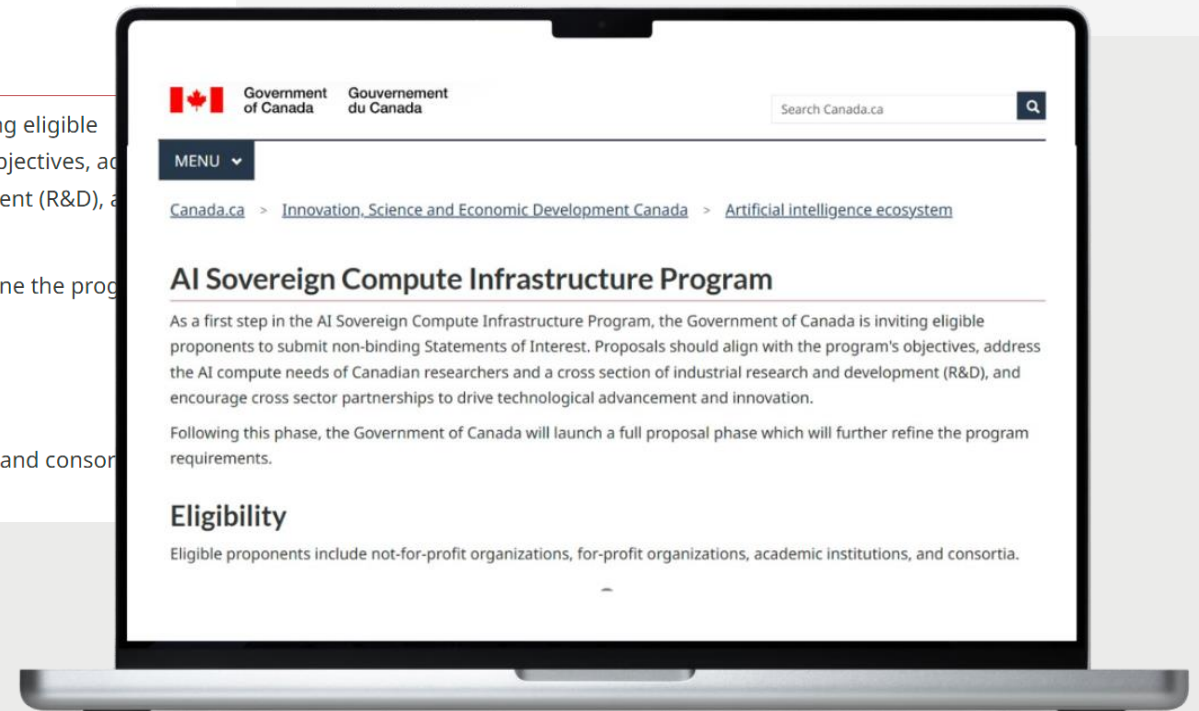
g eligible
jectives, a
ent (R&D), a

ne the prog

and consor

Government of Canada Gouvernement du Canada

Search Canada.ca

MENU

Canada.ca > Innovation, Science and Economic Development Canada > Artificial intelligence ecosystem

AI Sovereign Compute Infrastructure Program

As a first step in the AI Sovereign Compute Infrastructure Program, the Government of Canada is inviting eligible proponents to submit non-binding Statements of Interest. Proposals should align with the program's objectives, address the AI compute needs of Canadian researchers and a cross section of industrial research and development (R&D), and encourage cross sector partnerships to drive technological advancement and innovation.

Following this phase, the Government of Canada will launch a full proposal phase which will further refine the program requirements.

Eligibility

Eligible proponents include not-for-profit organizations, for-profit organizations, academic institutions, and consortia.